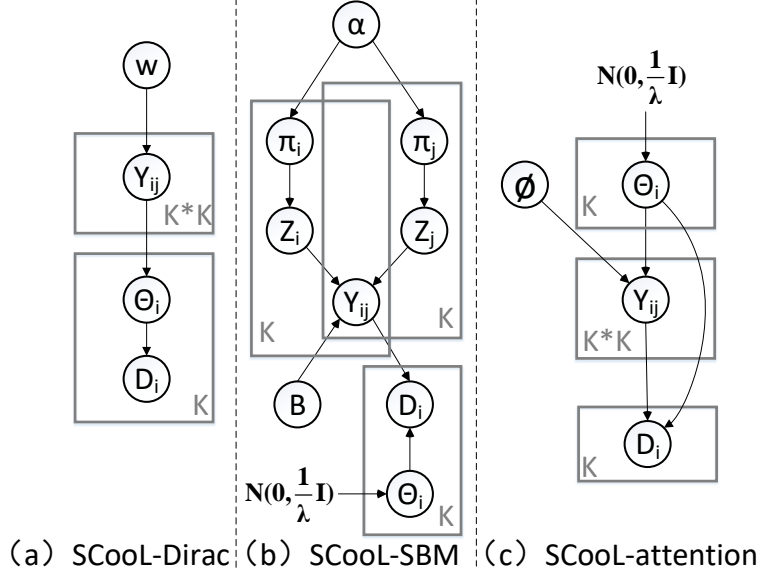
w

$Y_{ij}$

K*K

$\Theta_i$

$D_i$

K

(a) SCooL-Dirac

α

$\pi_i$

$\pi_j$

$Z_i$

$Z_j$

$Y_{ij}$

K

K

B

$D_i$

$N(0, \frac{1}{\lambda}I)$

$\Theta_i$

K

(b) SCooL-SBM

$N(0, \frac{1}{\lambda}I)$

Ø

$\Theta_i$

K

$Y_{ij}$

K*K

$D_i$

K

(c) SCooL-attention